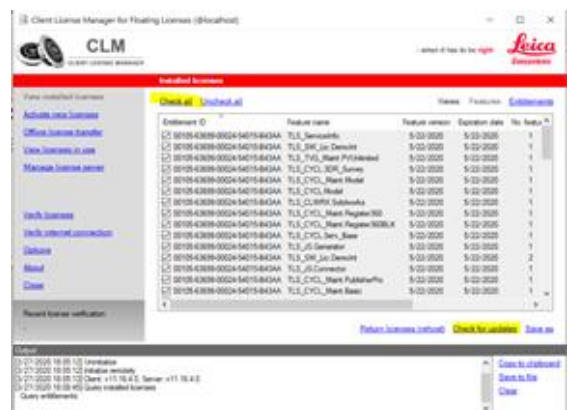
Client License Manager for Floating Licenses (@localhost)

CLM
CLIENT LICENSE MANAGER

- when it has to be right

Leica
Geosystems

Installed licenses

View installed licenses
Activate new licenses
Offline license transfer
View licenses in use
Manage license server

Verify licenses
Verify internet connection
Options
About
Close

Recent license verification

Check all Uncheck all

Views: Features Entitlements

| Entitlement ID | Feature name | Feature version | Expiration date | No. featu |
|---|---|---|---|---|
| 00105-63699-00024-54015-B43AA | TLS_ServiceInfo | 5/22/2020 | 5/22/2020 | 1 |
| 00105-63699-00024-54015-B43AA | TLS_SW_Lic DemoInt | 5/22/2020 | 5/22/2020 | 1 |
| 00105-63699-00024-54015-B43AA | TLS_TVG_Maint PVExtended | 5/22/2020 | 5/22/2020 | 1 |
| 00105-63699-00024-54015-B43AA | TLS_CYCL_3DR_Survey | 5/22/2020 | 5/22/2020 | 1 |
| 00105-63699-00024-54015-B43AA | TLS_CYCL_Maint Model | 5/22/2020 | 5/22/2020 | 1 |
| 00105-63699-00024-54015-B43AA | TLS_CYCL Model | 5/22/2020 | 5/22/2020 | 1 |
| 00105-63699-00024-54015-B43AA | TLS_CLWRX Solidworks | 5/22/2020 | 5/22/2020 | 1 |
| 00105-63699-00024-54015-B43AA | TLS_CYCL_Maint Register360 | 5/22/2020 | 5/22/2020 | 1 |
| 00105-63699-00024-54015-B43AA | TLS_CYCL_Maint Register360BLK | 5/22/2020 | 5/22/2020 | 1 |
| 00105-63699-00024-54015-B43AA | TLS_CYCL Serv_Base | 5/22/2020 | 5/22/2020 | 1 |
| 00105-63699-00024-54015-B43AA | TLS_JG Generator | 5/22/2020 | 5/22/2020 | 1 |
| 00105-63699-00024-54015-B43AA | TLS_SW_Lic DemoInt | 5/22/2020 | 5/22/2020 | 2 |
| 00105-63699-00024-54015-B43AA | TLS_JG Connector | 5/22/2020 | 5/22/2020 | 1 |
| 00105-63699-00024-54015-B43AA | TLS_CYCL_Maint PublisherPro | 5/22/2020 | 5/22/2020 | 1 |
| 00105-63699-00024-54015-B43AA | TLS_CYCL_Maint Basic | 5/22/2020 | 5/22/2020 | 1 |

Return licenses (refresh) Check for updates Save as

Output
[5/27/2020 10:05:12] Uninitialize
[5/27/2020 10:05:12] Initialize remotely
[5/27/2020 10:05:12] Client: v11.16.4.0, Server: v11.16.4.0
[5/27/2020 10:05:45] Query installed licenses
Query entitlements

Copy to clipboard
Save to file
Clear